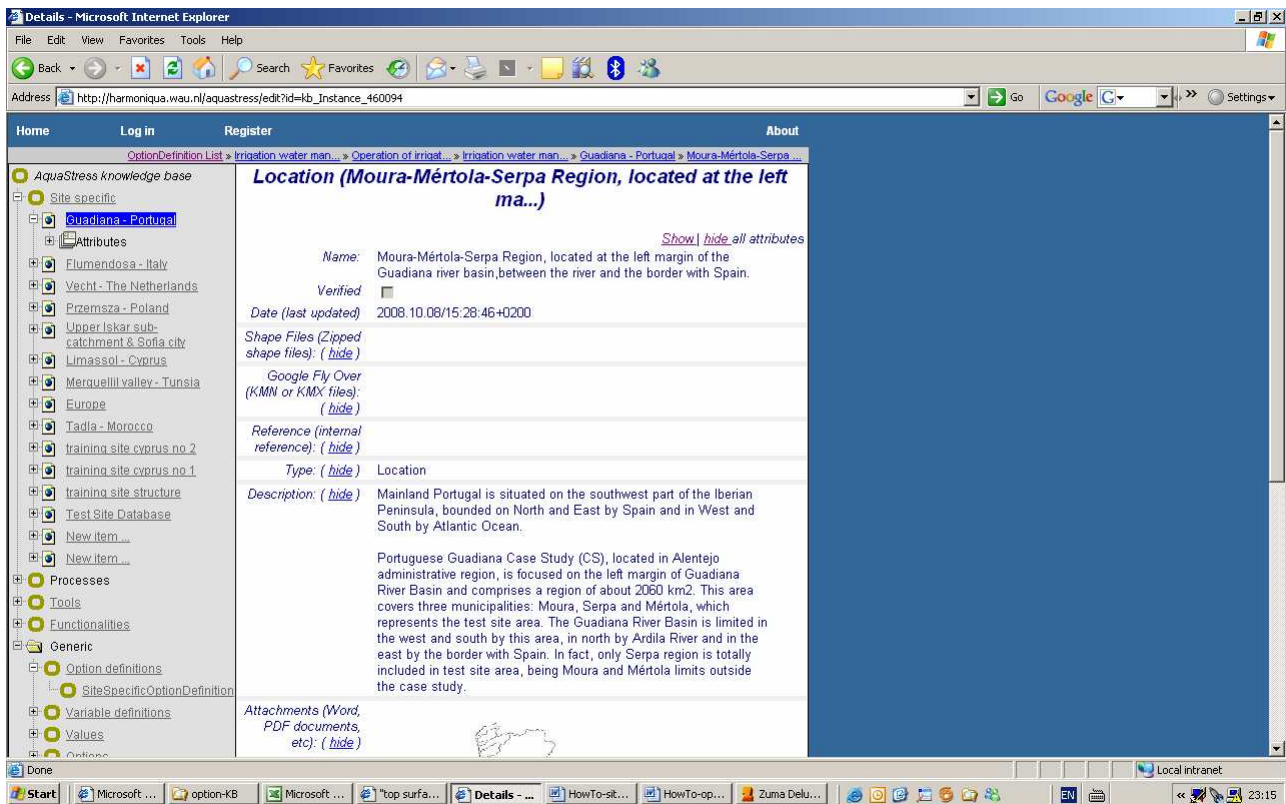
Details - Microsoft Internet Explorer

File Edit View Favorites Tools Help

Back Search Favorites

Address http://harmoniqua.wau.nl/aquastress/edit?id=kb_Instance_460094

Go Google G Settings

Home Log in Register About

OptionDefinition List » Irrigation water man... » Operation of irrigat... » Irrigation water man... » Guadiana - Portugal » Moura-Mértola-Serpa ...

AquaStress knowledge base
Site specific
Guadiana - Portugal
Attributes
Flumendosa - Italy
Vecht - The Netherlands
Przemsza - Poland
Upper Iskar sub-catchment & Sofia city
Limassol - Cyprus
Merguellil valley - Tunsia
Europe
Tadla - Morocco
training site cyprus no 2
training site cyprus no 1
training site structure
Test Site Database
New item ...
New item ...
Processes
Tools
Functionalities
Generic
Option definitions
SiteSpecificOptionDefinition
Variable definitions
Values
Options

Location (Moura-Mértola-Serpa Region, located at the left ma...)

Show | hide all attributes

| | |
|---|---|
| Name: | Moura-Mértola-Serpa Region, located at the left margin of the Guadiana river basin,between the river and the border with Spain. |
| Verified | |
| Date (last updated) | 2008.10.08/15:28:46+0200 |
| Shape Files (Zipped shape files): ( hide ) | |
| Google Fly Over (KMN or KMX files): ( hide ) | |
| Reference (internal reference): ( hide ) | |
| Type: ( hide ) | Location |
| Description: ( hide ) | Mainland Portugal is situated on the southwest part of the Iberian Peninsula, bounded on North and East by Spain and in West and South by Atlantic Ocean.<br><br>Portuguese Guadiana Case Study (CS), located in Alentejo administrative region, is focused on the left margin of Guadiana River Basin and comprises a region of about 2060 km2. This area covers three municipalities: Moura, Serpa and Mértola, which represents the test site area. The Guadiana River Basin is limited in the west and south by this area, in north by Ardila River and in the east by the border with Spain. In fact, only Serpa region is totally included in test site area, being Moura and Mértola limits outside the case study. |
| Attachments (Word, PDF documents, etc): ( hide ) | |

Done Local intranet

Start Microsoft ... option-KB Microsoft ... "top surfa... Details - ... HowTo-sit... HowTo-op... Zuma Delu... EN 23:15